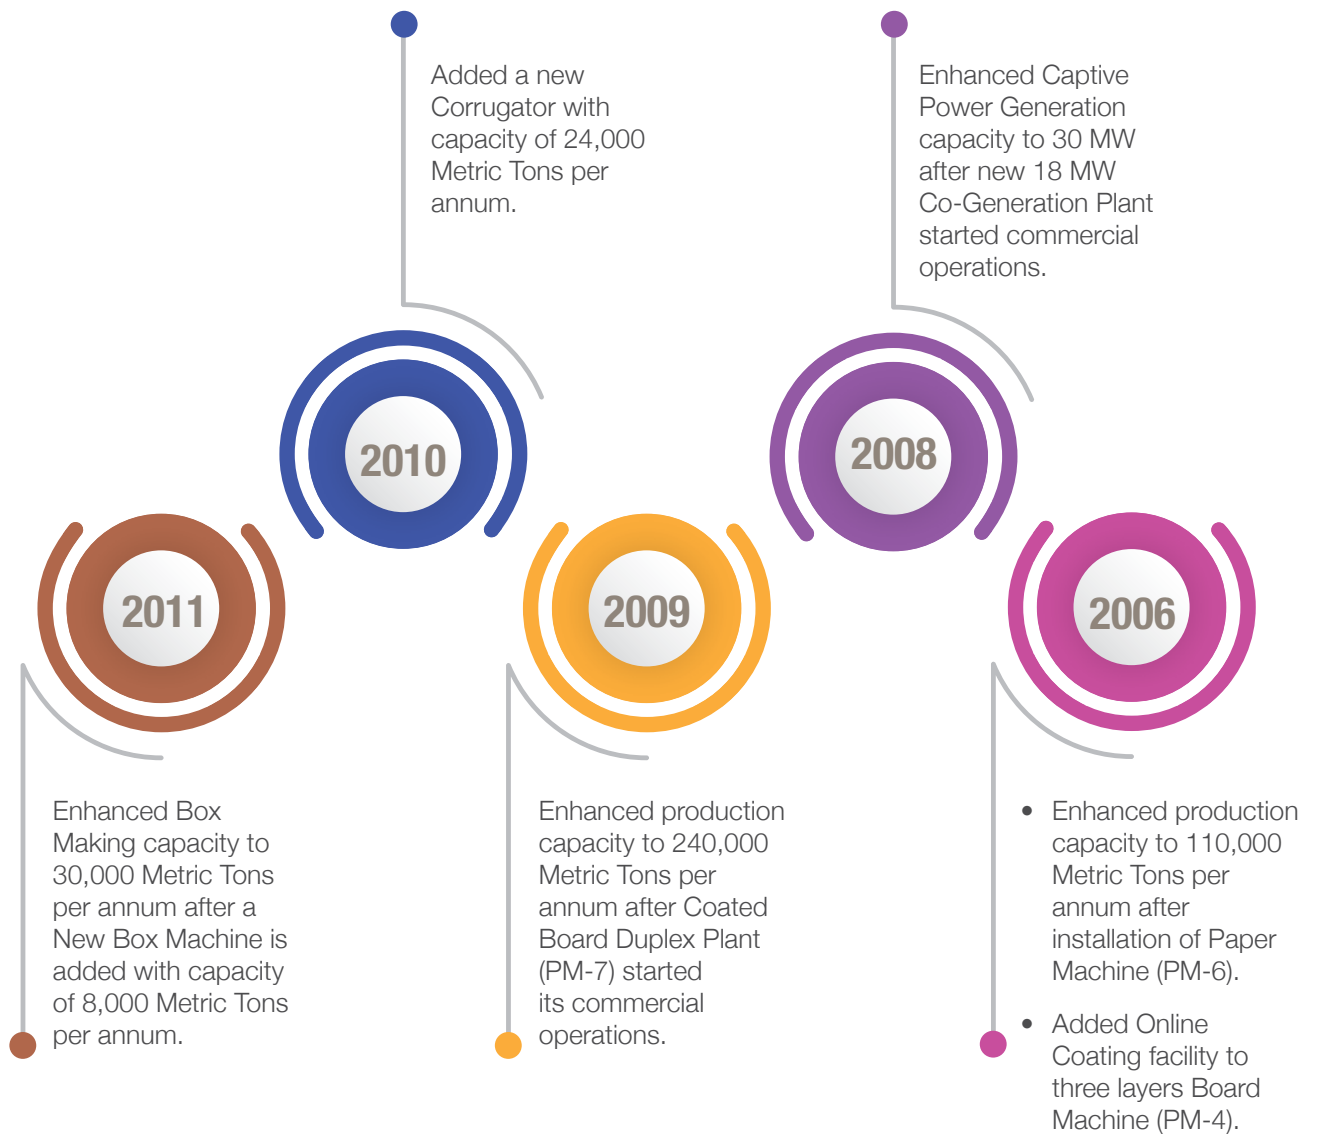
Added a new Corrugator with capacity of 24,000 Metric Tons per annum.

Enhanced Captive Power Generation capacity to 30 MW after new 18 MW Co-Generation Plant started commercial operations.

2010

2008

2011

2009

2006

Enhanced Box Making capacity to 30,000 Metric Tons per annum after a New Box Machine is added with capacity of 8,000 Metric Tons per annum.

Enhanced production capacity to 240,000 Metric Tons per annum after Coated Board Duplex Plant (PM-7) started its commercial operations.

• Enhanced production capacity to 110,000 Metric Tons per annum after installation of Paper Machine (PM-6).

• Added Online Coating facility to three layers Board Machine (PM-4).